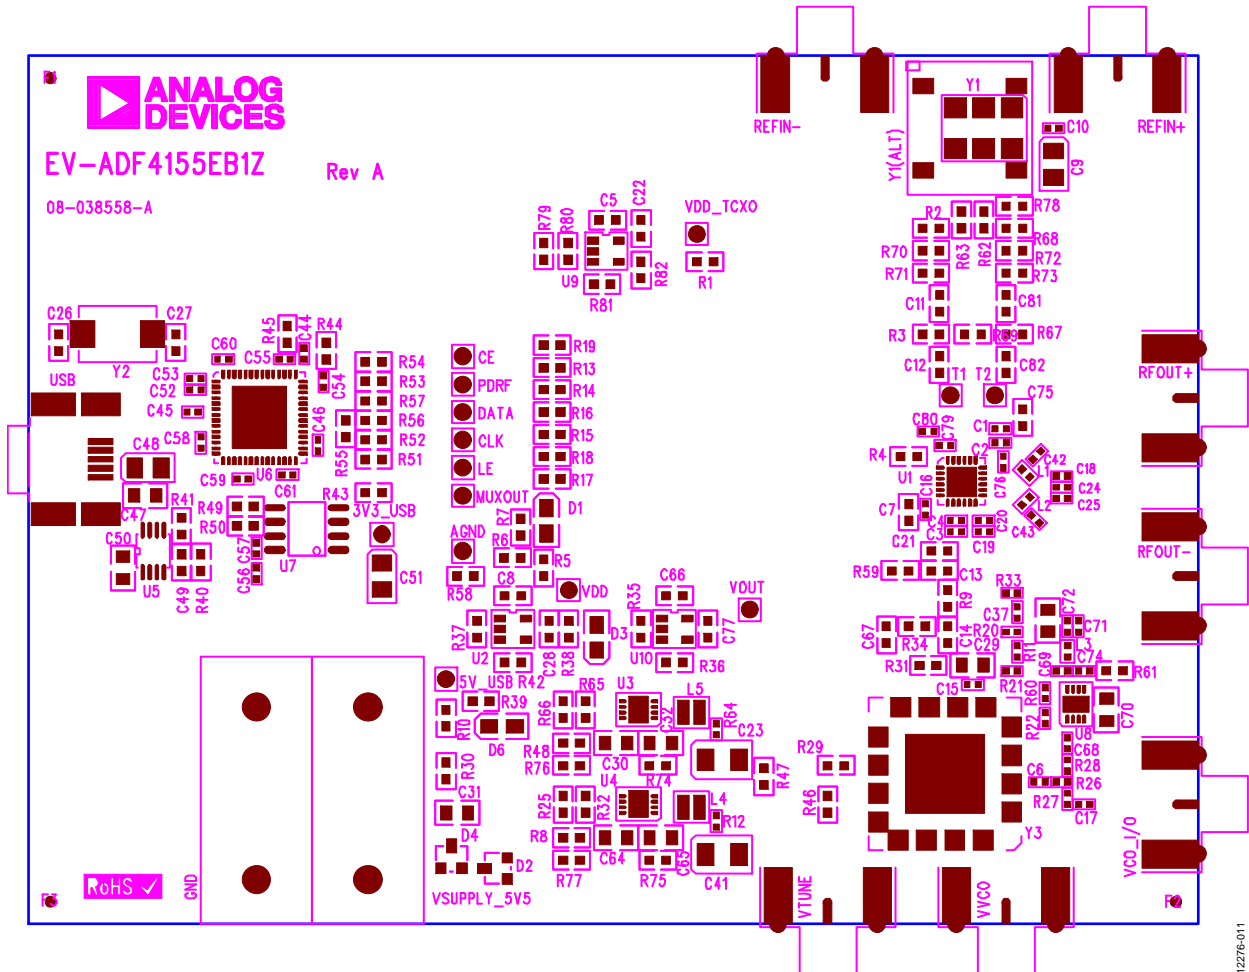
ANALOG DEVICES

EV-ADF4155EB1Z

Rev A

08-038558-A

REFIN-

Y1

Y1(ALT)

C10

C9

REFIN+

R79 R80 C5 C22 VDD_TCXO

U9 R81 R82 R1

R2 R63 R62 R78 R68 R72 R73

R70 R71

C11 C81

R3 R69 R67

C12 T1 T2 C82

C75

C26 C27

Y2

C60 R45 C44 R44

C55

R54 R53 R57 R56 R52 R51

CE PDRF DATA CLK LE MUXOUT

R19 R13 R14 R16 R15 R18 R17

USB

C53 C52 C45

C54

C46

C58 C48

R55

C59 U6

C61

R43

3V3_USB

D1

C47 R41 R49 R50

C50

C57 C56

U7

U5 C49 R40

C51

AGND

R7 R6 R5

R58 C8

VDD

R35 C66

VOUT

R37 U2 C28 R38 D3 U10 R36 C77

5V_USB R42

R39 R10 D6

R65 U3 L5

R66 R64 C23

C32

R48 C30 R76

U4 R74

R47

R30 C31

R25 R32 L4 R12

D4 R8 C64 C63

D2

R77 R75

C41

VSUPPLY_5V

RoHS

GND

RFOUT+

C80 C79 C1 C2

R4 U1 C16 C76

C42 L1 C18 C24 C25 L2 C43

C7 C4 C20

C21 C3 C19

RFOUT-

R59 C13

R33

R9 C37 C72 C71

C67 R34 C14 R20 C29 R11

R31 C15 R21 C69 C74 R61

R60 R22 U8 C70

R29

C68 C6 R28 R26

R46 R27 C17

Y3

VCO_I/O

VTUNE

VVCO

12276-011